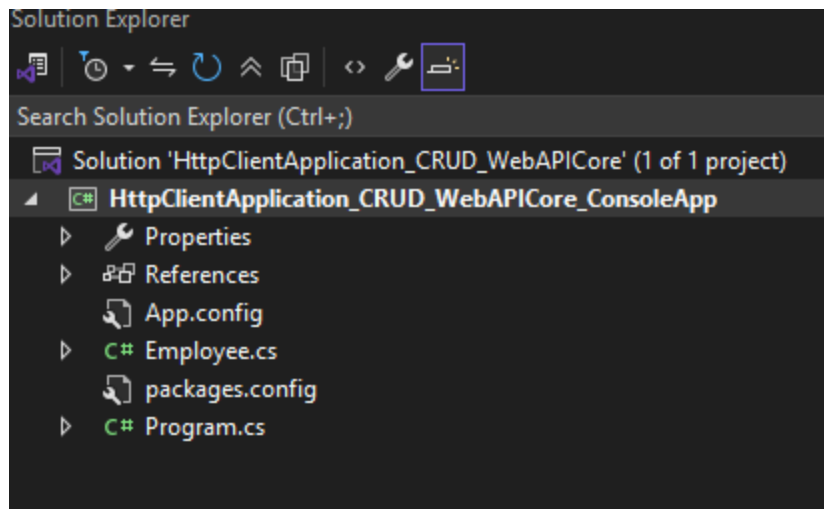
Solution Explorer

Search Solution Explorer (Ctrl+;)

Solution 'HttpClientApplication_CRUD_WebAPICore' (1 of 1 project)
HttpClientApplication_CRUD_WebAPICore_ConsoleApp
Properties
References
App.config
Employee.cs
packages.config
Program.cs